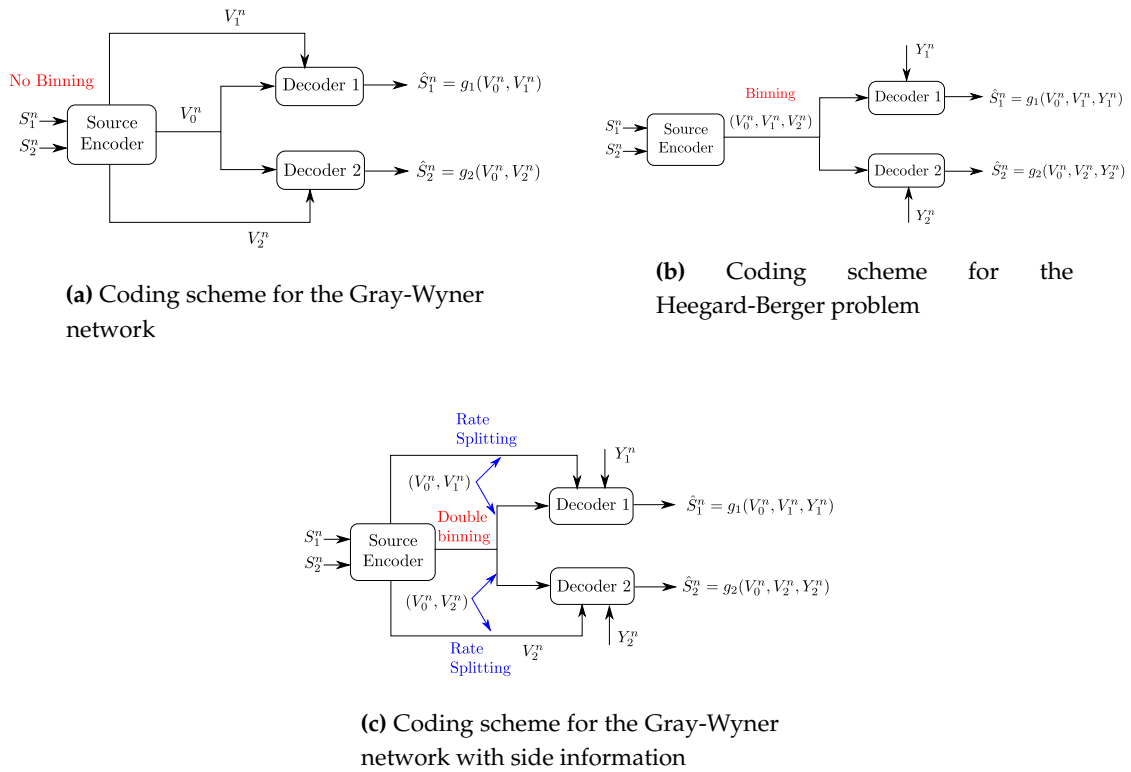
$V_1^n$

No Binning

$S_1^n$
$S_2^n$

Source Encoder

$V_0^n$

Decoder 1

$\hat{S}_1^n = g_1(V_0^n, V_1^n)$

Decoder 2

$\hat{S}_2^n = g_2(V_0^n, V_2^n)$

$V_2^n$

**(a)** Coding scheme for the Gray-Wyner network

$Y_1^n$

Binning

$S_1^n$
$S_2^n$

Source Encoder

$(V_0^n, V_1^n, V_2^n)$

Decoder 1

$\hat{S}_1^n = g_1(V_0^n, V_1^n, Y_1^n)$

Decoder 2

$\hat{S}_2^n = g_2(V_0^n, V_2^n, Y_2^n)$

$Y_2^n$

**(b)** Coding scheme for the Heegard-Berger problem

Rate Splitting

$Y_1^n$

$(V_0^n, V_1^n)$

Decoder 1

$\hat{S}_1^n = g_1(V_0^n, V_1^n, Y_1^n)$

Double binning

$S_1^n$
$S_2^n$

Source Encoder

Decoder 2

$\hat{S}_2^n = g_2(V_0^n, V_2^n, Y_2^n)$

$(V_0^n, V_2^n)$

$Y_2^n$

Rate Splitting

$V_2^n$

**(c)** Coding scheme for the Gray-Wyner network with side information